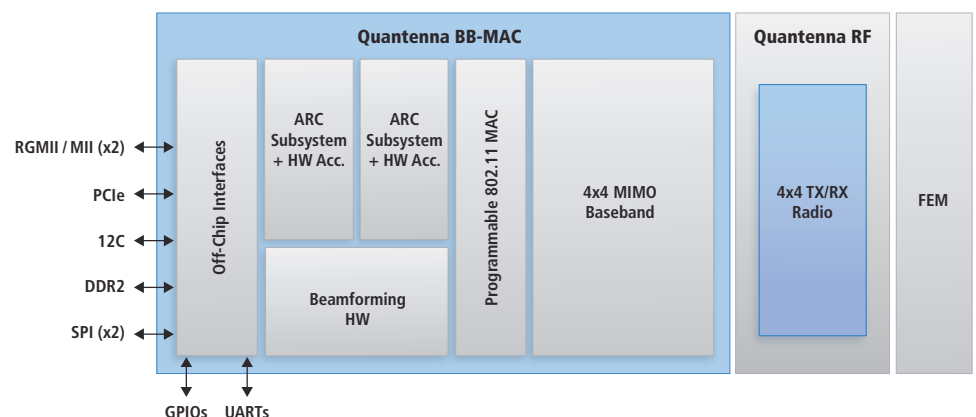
Quantenna BB-MAC

Quantenna RF

RGMII / MII (x2)

PCIe

12C

DDR2

SPI (x2)

Off-Chip Interfaces

ARC Subsystem + HW Acc.

ARC Subsystem + HW Acc.

Beamforming HW

Programmable 802.11 MAC

4x4 MIMO Baseband

4x4 TX/RX Radio

FEM

GPIOs

UARTs